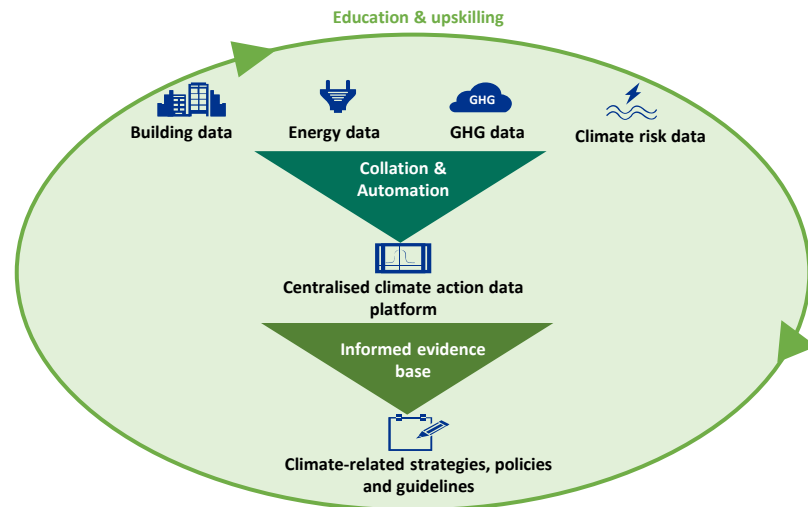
Education & upskilling

Building data

Energy data

GHG

GHG data

Climate risk data

Collation & Automation

Centralised climate action data platform

Informed evidence base

Climate-related strategies, policies and guidelines